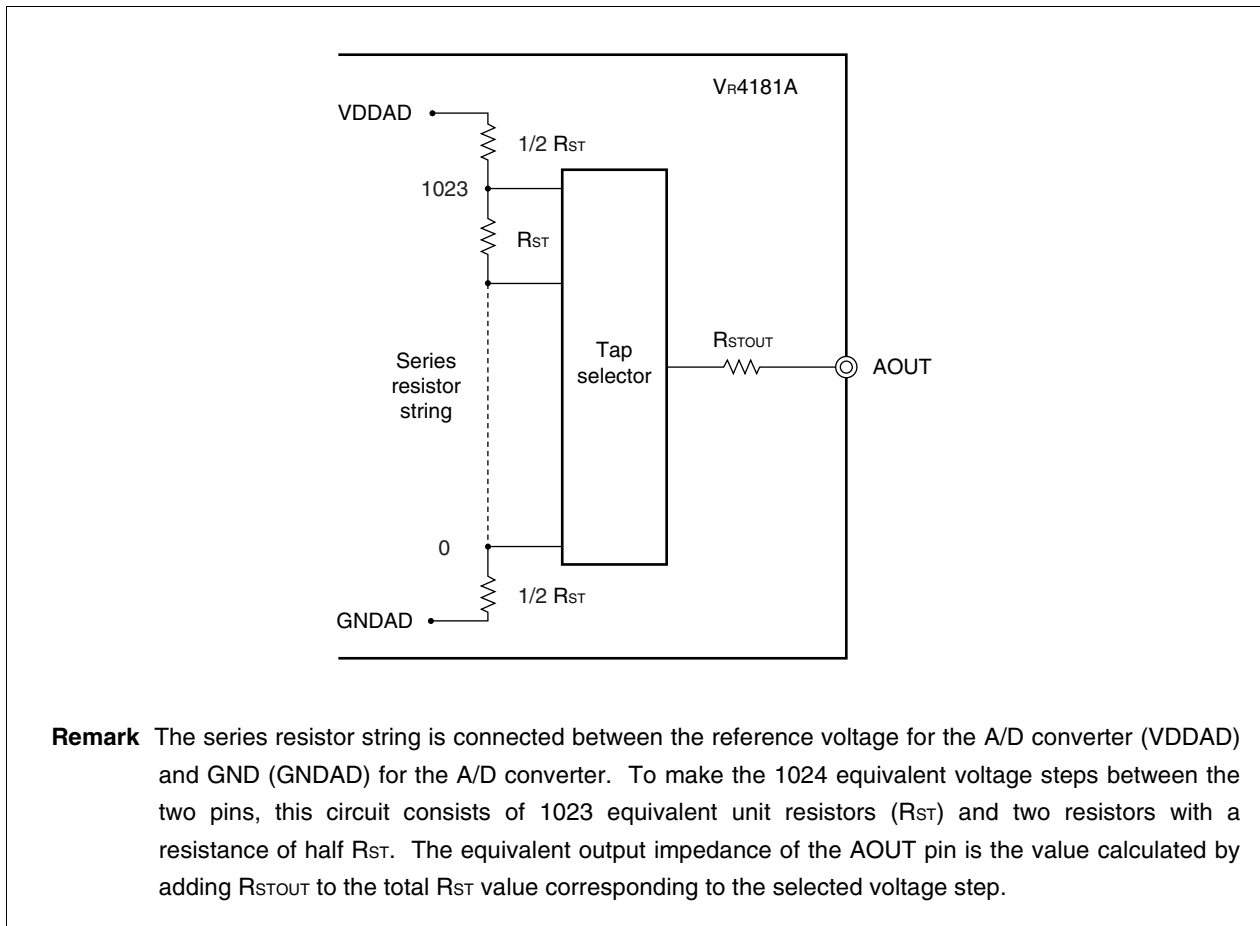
$V_R$4181A

VDDAD

$1/2\ R_{ST}$

1023

$R_{ST}$

Series resistor string

Tap selector

$R_{STOUT}$

AOUT

0

$1/2\ R_{ST}$

GNDAD

**Remark** The series resistor string is connected between the reference voltage for the A/D converter (VDDAD) and GND (GNDAD) for the A/D converter. To make the 1024 equivalent voltage steps between the two pins, this circuit consists of 1023 equivalent unit resistors ($R_{ST}$) and two resistors with a resistance of half $R_{ST}$. The equivalent output impedance of the AOUT pin is the value calculated by adding $R_{STOUT}$ to the total $R_{ST}$ value corresponding to the selected voltage step.